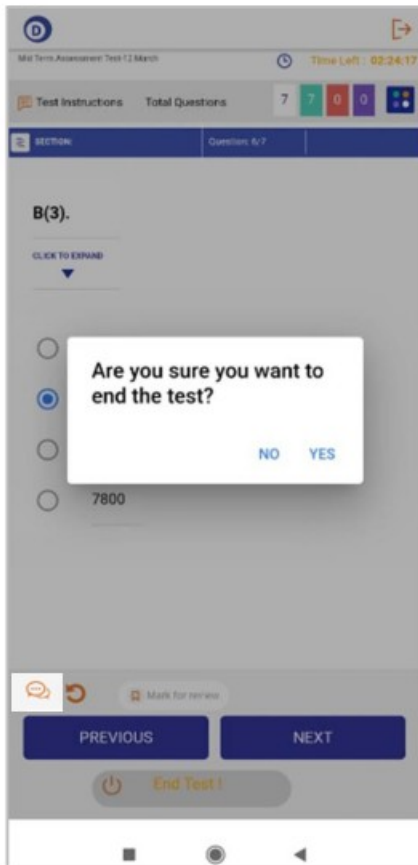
D

Mid Term Assessment Test 12 March

Time Left : 02:24:17

Test Instructions Total Questions 7 7 0 0

SECTION: Question: 6/7

B(3).

CLICK TO EXPAND

Are you sure you want to end the test?

NO YES

7800

Mark for review

PREVIOUS NEXT

End Test !